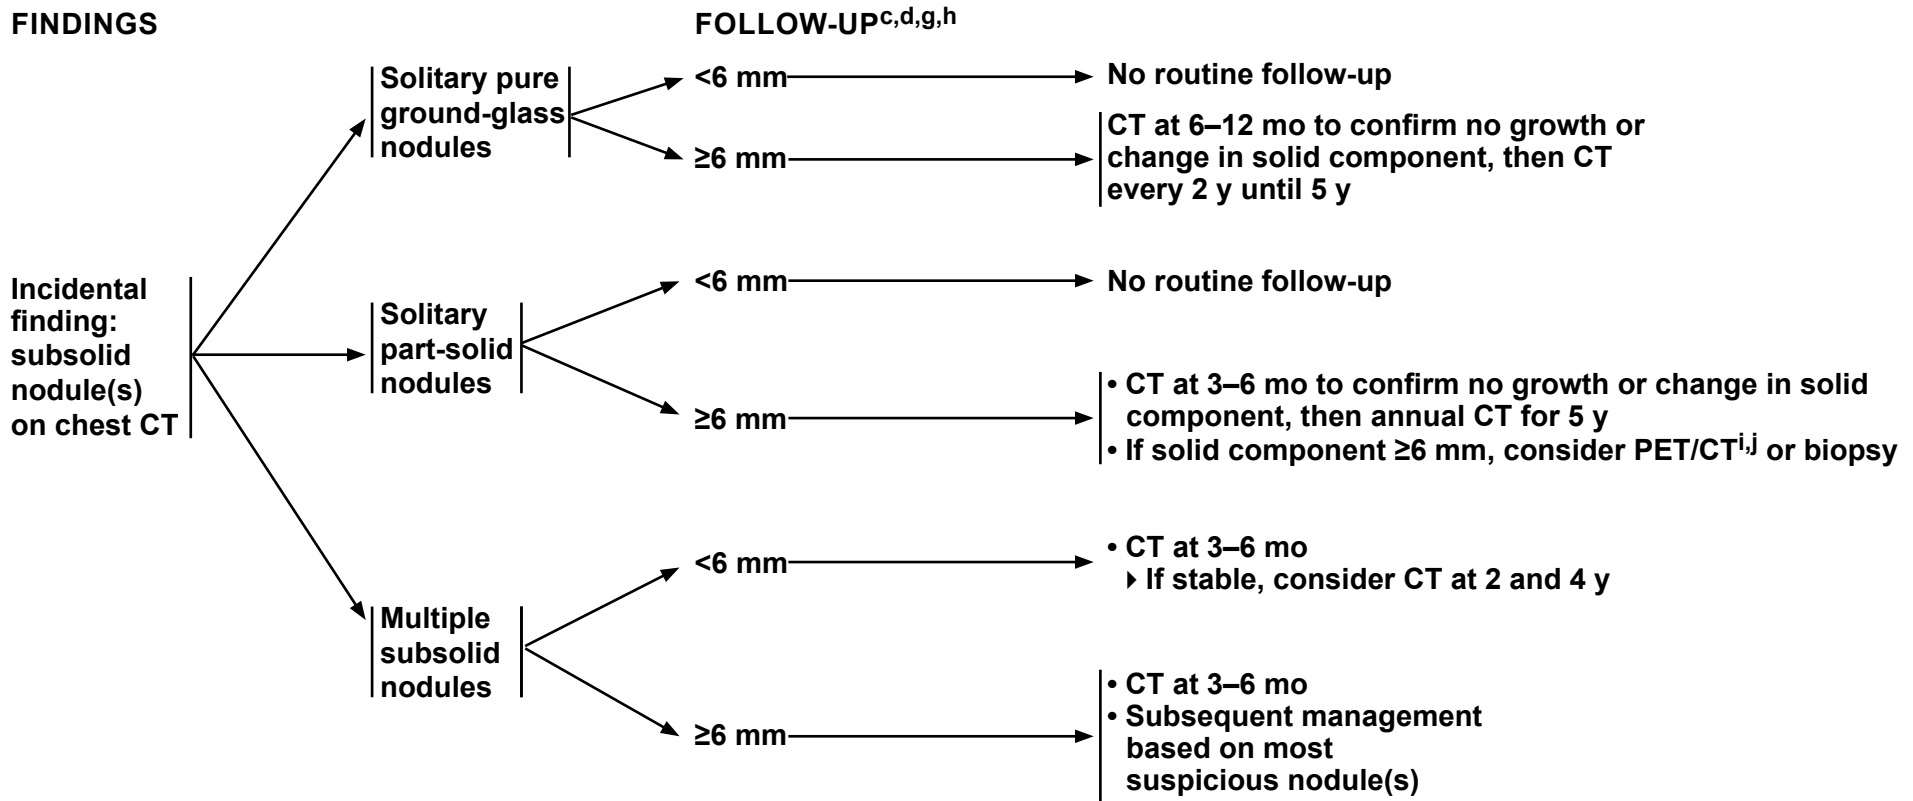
FINDINGS

FOLLOW-UP$^{c,d,g,h}$

Incidental finding: subsolid nodule(s) on chest CT

Solitary pure ground-glass nodules

<6 mm

No routine follow-up

≥6 mm

CT at 6–12 mo to confirm no growth or change in solid component, then CT every 2 y until 5 y

Solitary part-solid nodules

<6 mm

No routine follow-up

≥6 mm

• CT at 3–6 mo to confirm no growth or change in solid component, then annual CT for 5 y
• If solid component ≥6 mm, consider PET/CT$^{i,j}$ or biopsy

Multiple subsolid nodules

<6 mm

• CT at 3–6 mo
‣ If stable, consider CT at 2 and 4 y

≥6 mm

• CT at 3–6 mo
• Subsequent management based on most suspicious nodule(s)